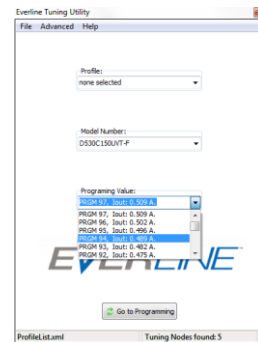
Everline Tuning Utility

File Advanced Help

Profile:
none selected

Model Number:
D530C150UVT-F

Programing Value:
PRGM 97, Iout: 0.509 A.

PRGM 97, Iout: 0.509 A.
PRGM 96, Iout: 0.502 A.
PRGM 95, Iout: 0.496 A.
PRGM 94, Iout: 0.489 A.
PRGM 93, Iout: 0.482 A.
PRGM 92, Iout: 0.475 A.

EVERLINE

Go to Programming

ProfileList.xml
Tuning Nodes found: 5